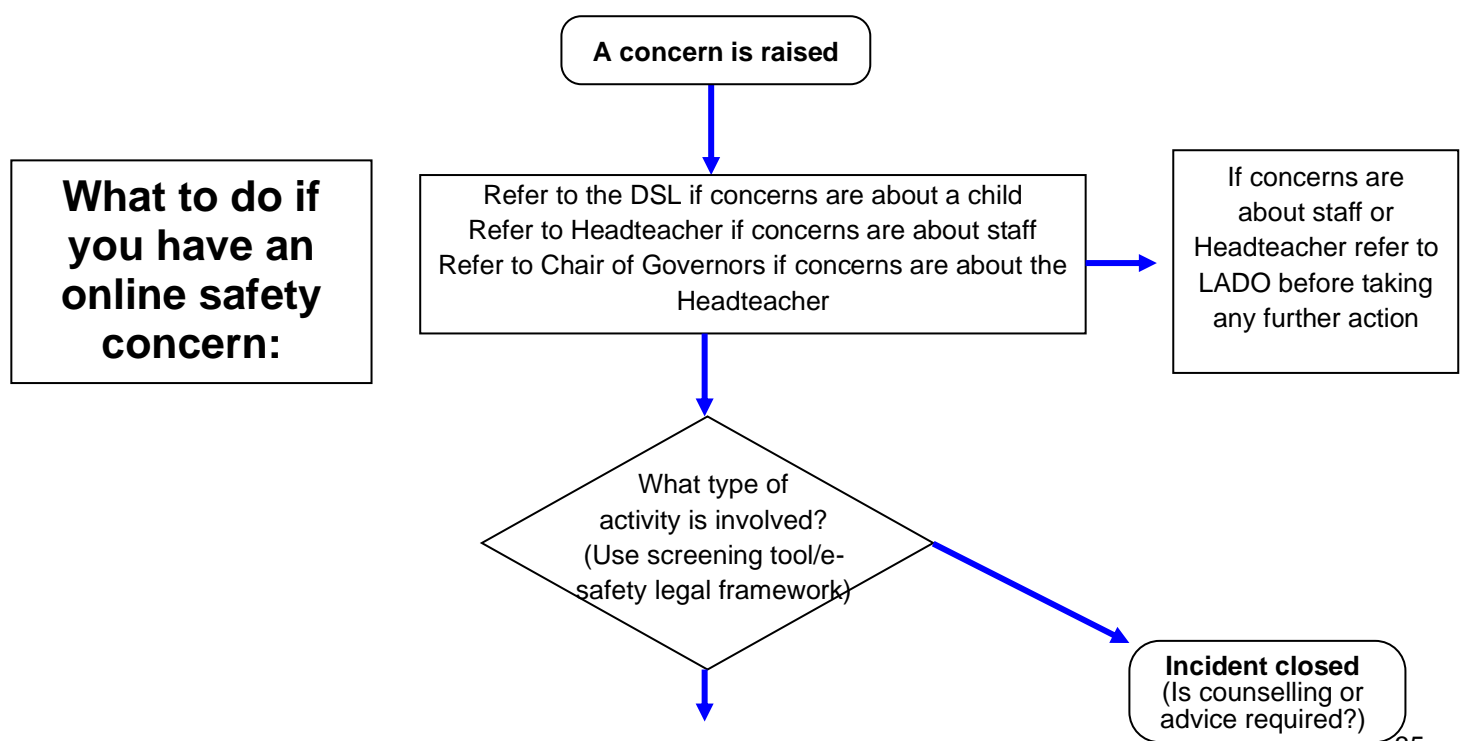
What to do if you have an online safety concern:

A concern is raised

Refer to the DSL if concerns are about a child
Refer to Headteacher if concerns are about staff
Refer to Chair of Governors if concerns are about the Headteacher

If concerns are about staff or Headteacher refer to LADO before taking any further action

What type of activity is involved? (Use screening tool/e-safety legal framework)

**Incident closed**
(Is counselling or advice required?)

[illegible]